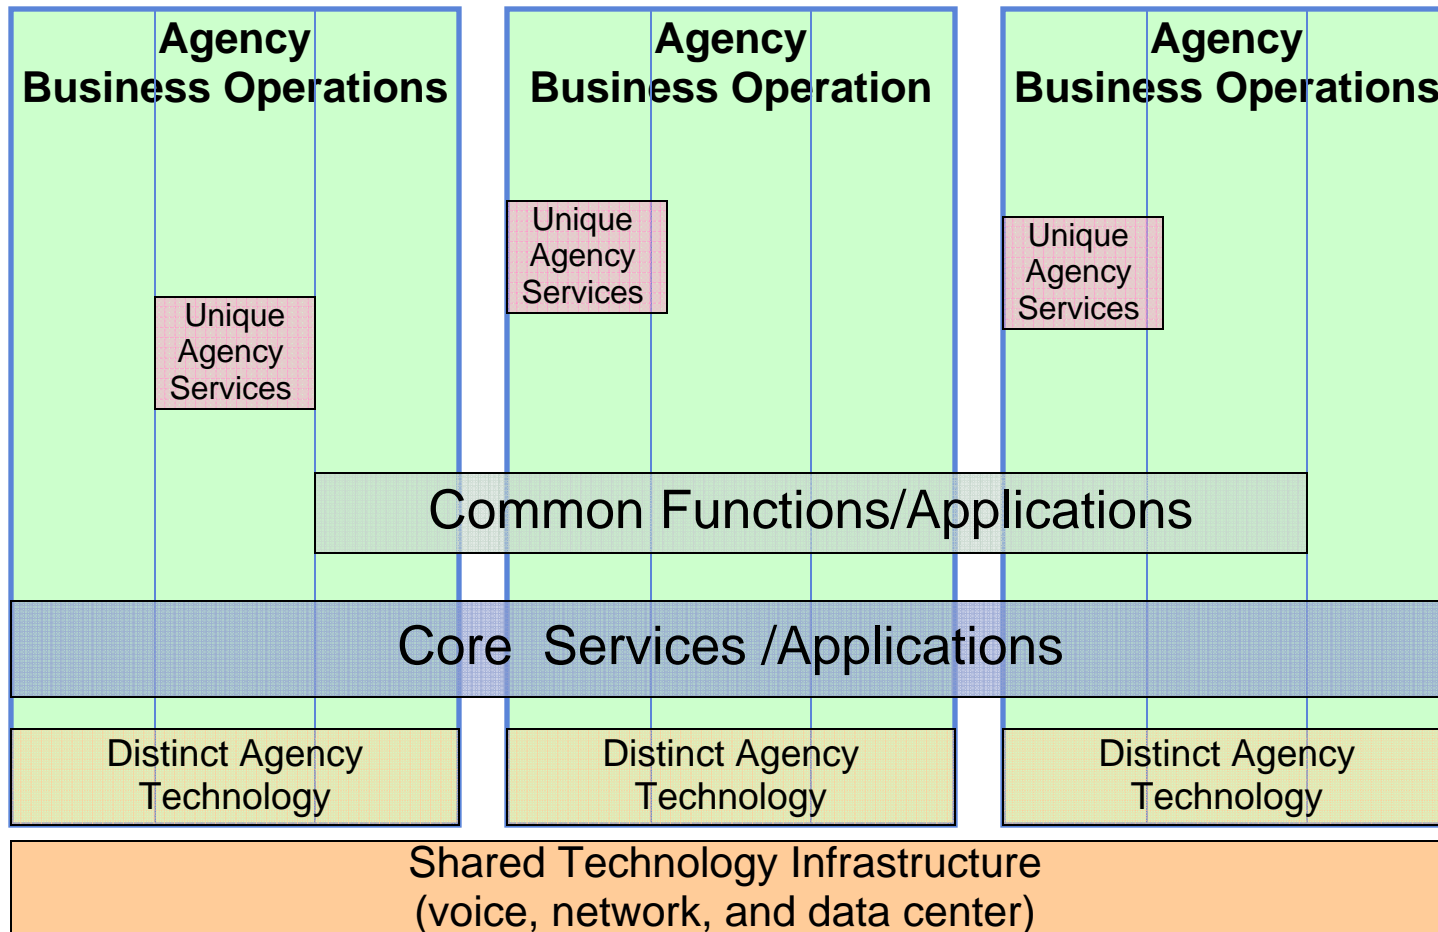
Agency
Business Operations

Agency
Business Operation

Agency
Business Operations

Unique Agency Services

Unique Agency Services

Unique Agency Services

Common Functions/Applications

Core Services /Applications

Distinct Agency Technology

Distinct Agency Technology

Distinct Agency Technology

Shared Technology Infrastructure
(voice, network, and data center)